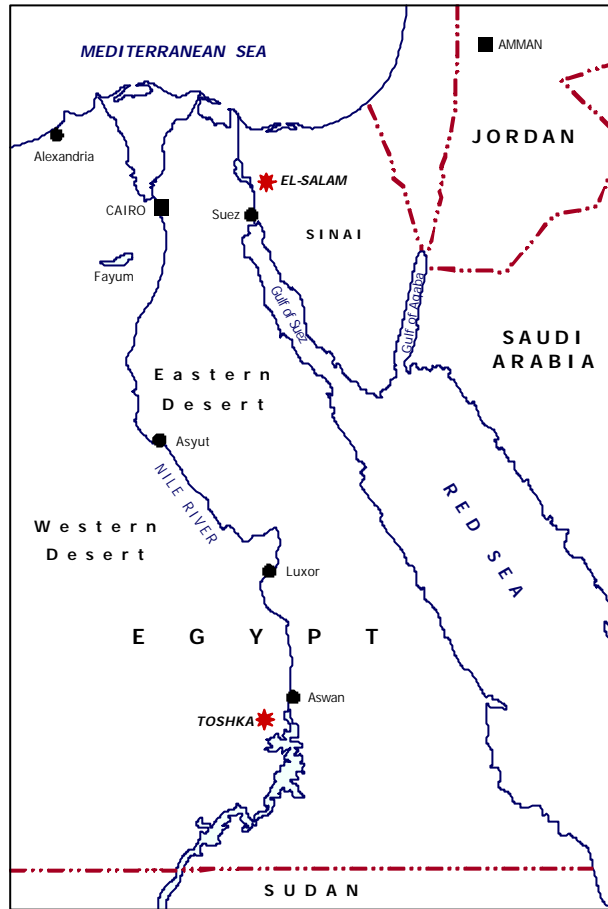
MEDITERRANEAN SEA

AMMAN

JORDAN

Alexandria

EL-SALAM

CAIRO

Suez

SINAI

Fayum

Gulf of Suez

Gulf of Aqaba

SAUDI ARABIA

Eastern Desert

Asyut

NILE RIVER

RED SEA

Western Desert

Luxor

EGYPT

Aswan

TOSHKA

SUDAN